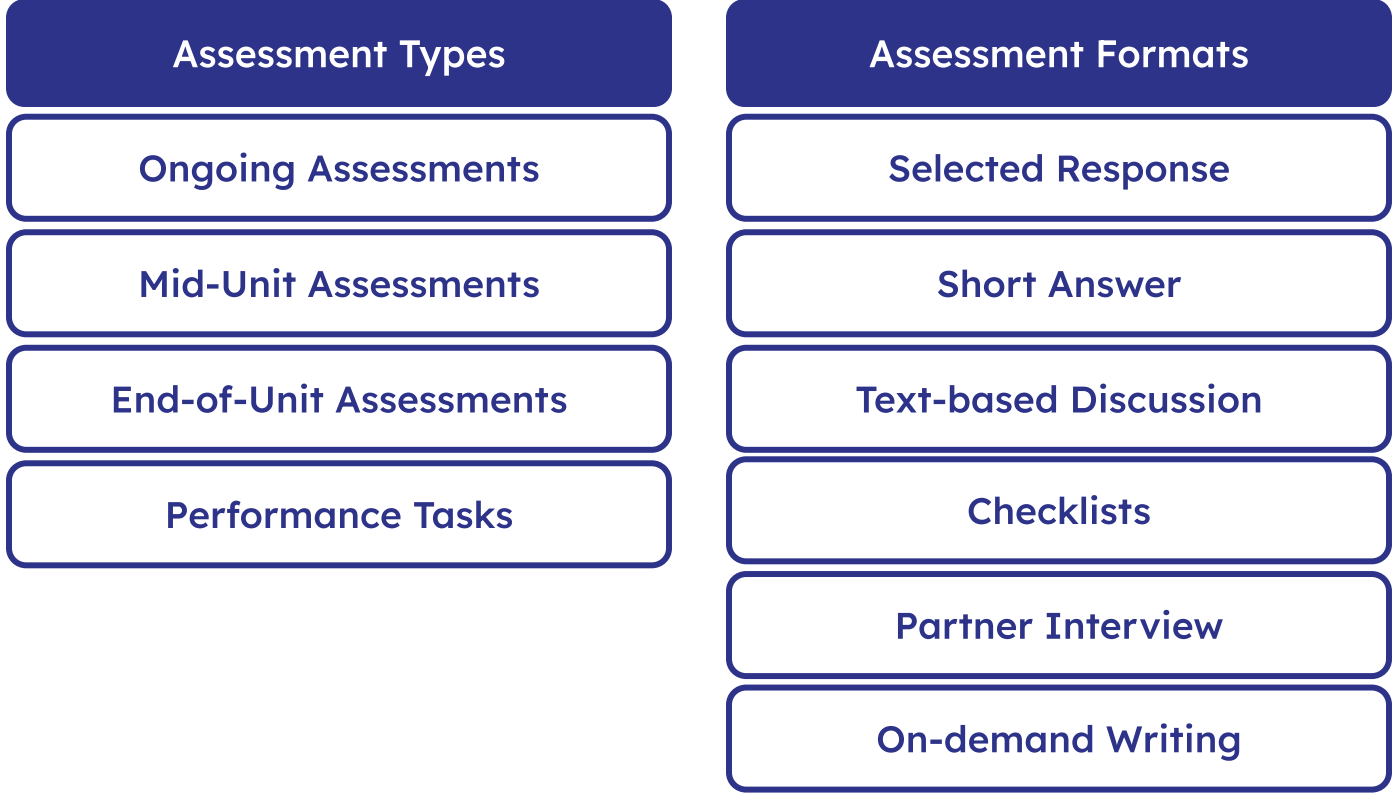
Assessment Types

Ongoing Assessments

Mid-Unit Assessments

End-of-Unit Assessments

Performance Tasks

Assessment Formats

Selected Response

Short Answer

Text-based Discussion

Checklists

Partner Interview

On-demand Writing